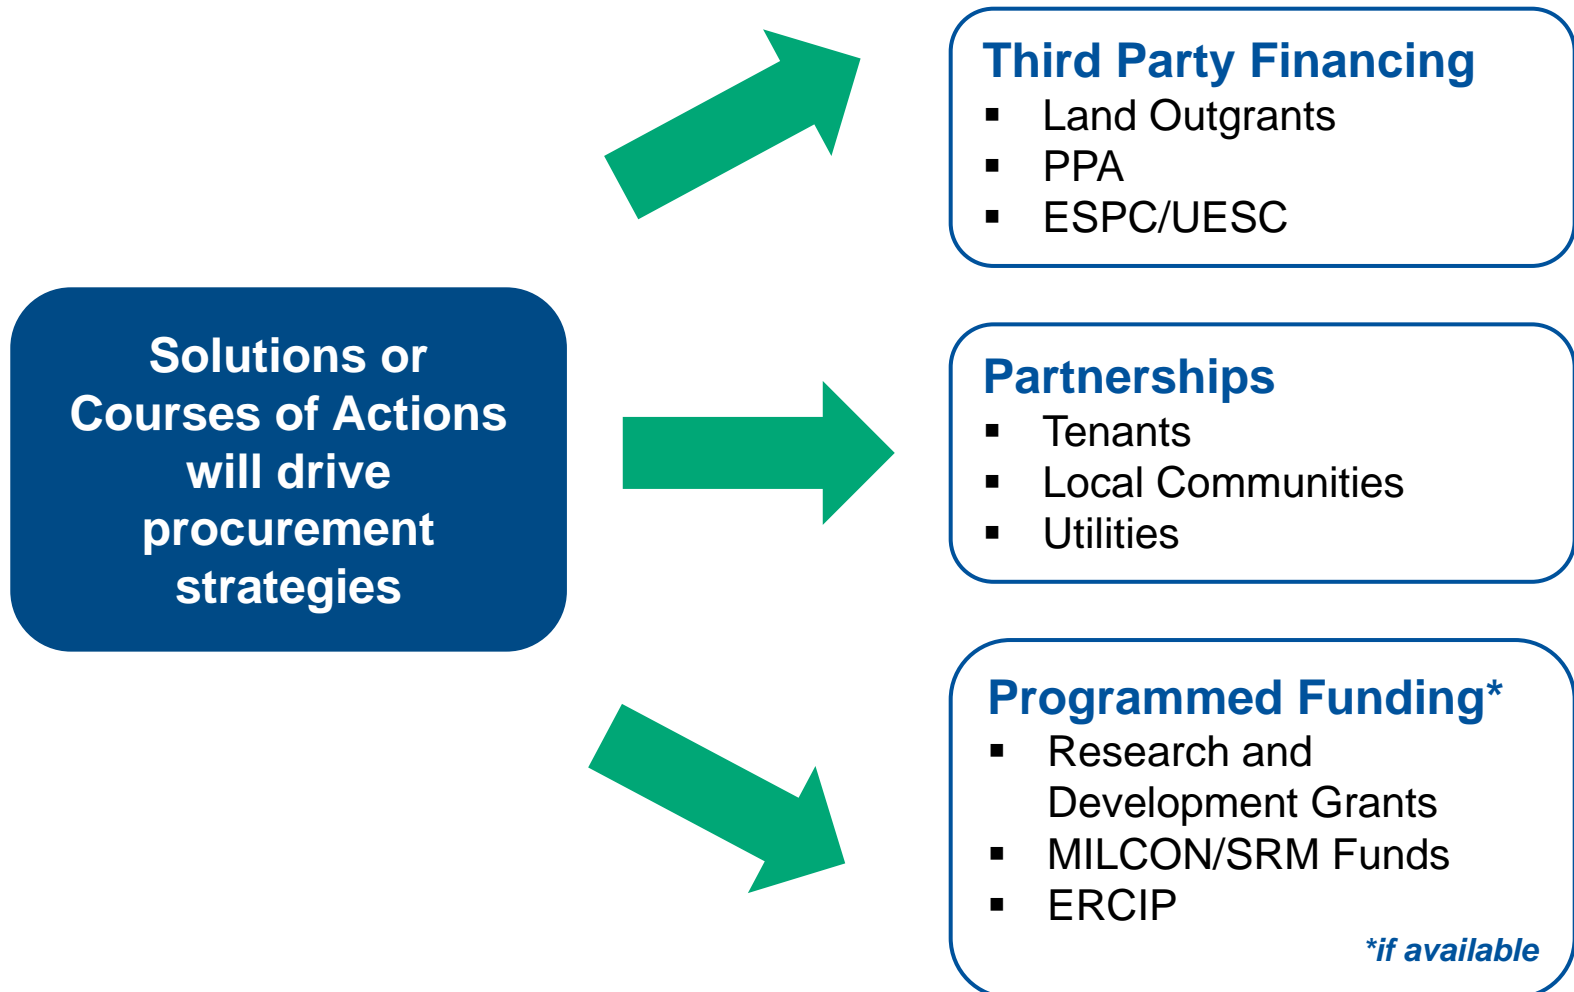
Solutions or Courses of Actions will drive procurement strategies

Third Party Financing
- Land Outgrants
- PPA
- ESPC/UESC

Partnerships
- Tenants
- Local Communities
- Utilities

Programmed Funding*
- Research and Development Grants
- MILCON/SRM Funds
- ERCIP

*if available